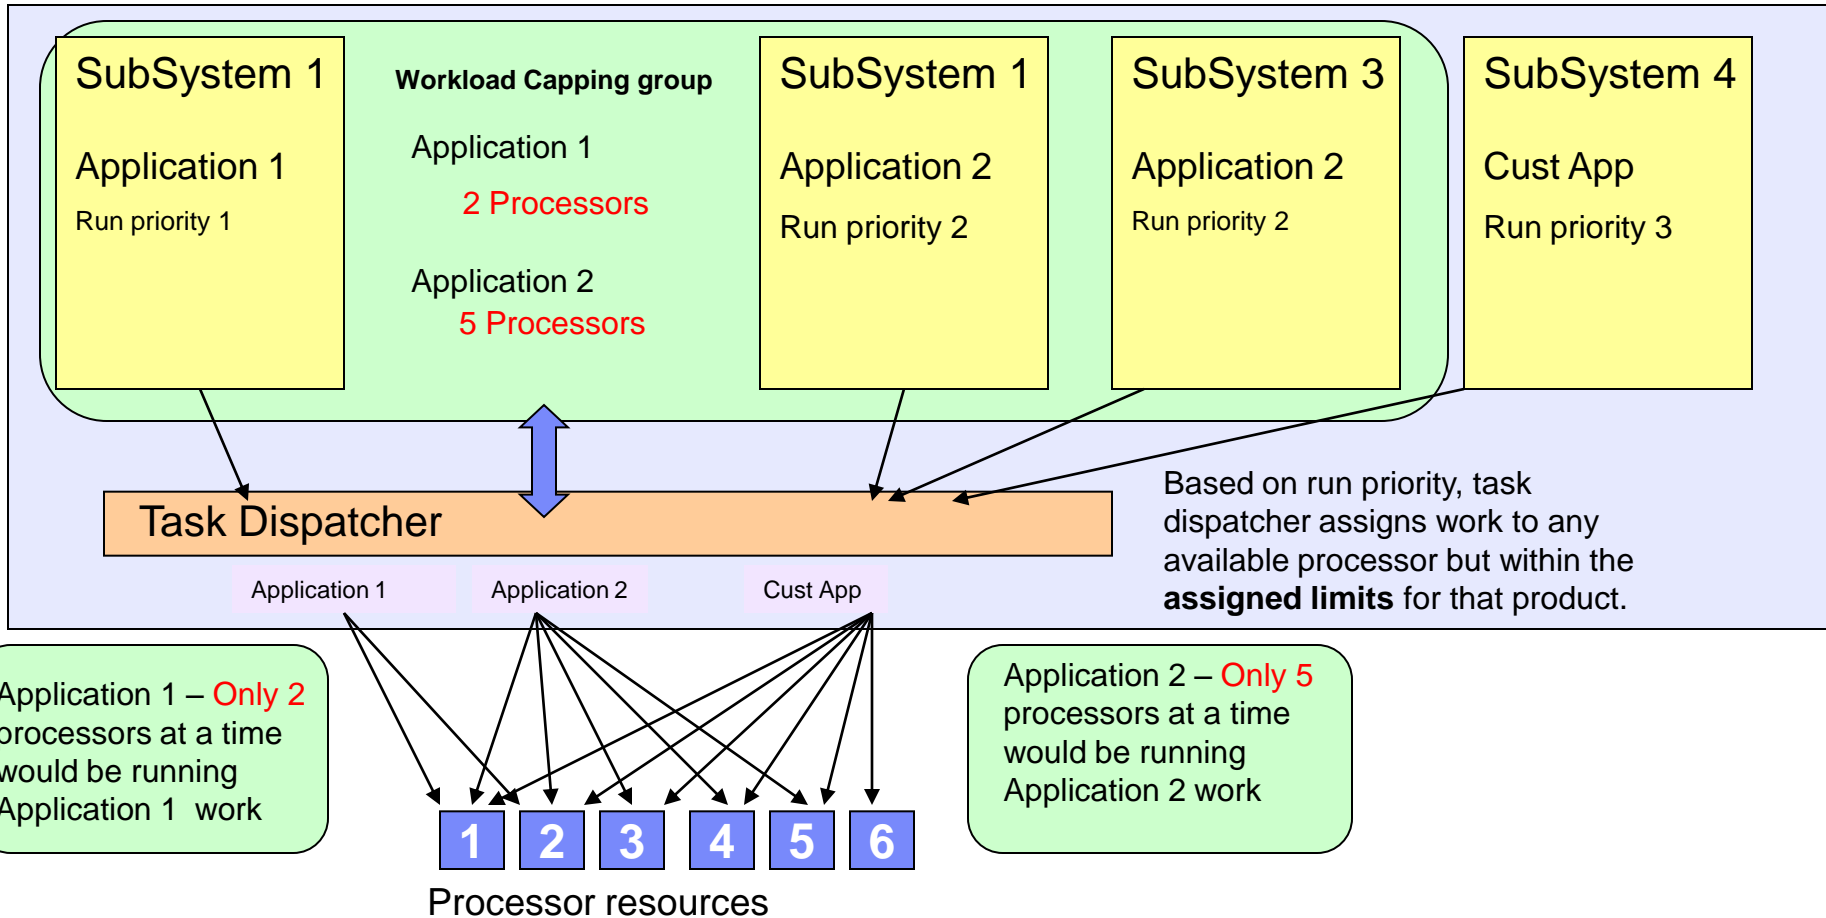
SubSystem 1

Application 1

Run priority 1

Workload Capping group

Application 1

2 Processors

Application 2

5 Processors

SubSystem 1

Application 2

Run priority 2

SubSystem 3

Application 2

Run priority 2

SubSystem 4

Cust App

Run priority 3

Task Dispatcher

Based on run priority, task dispatcher assigns work to any available processor but within the **assigned limits** for that product.

Application 1

Application 2

Cust App

Application 1 – Only 2 processors at a time would be running Application 1 work

Application 2 – Only 5 processors at a time would be running Application 2 work

1 2 3 4 5 6

Processor resources